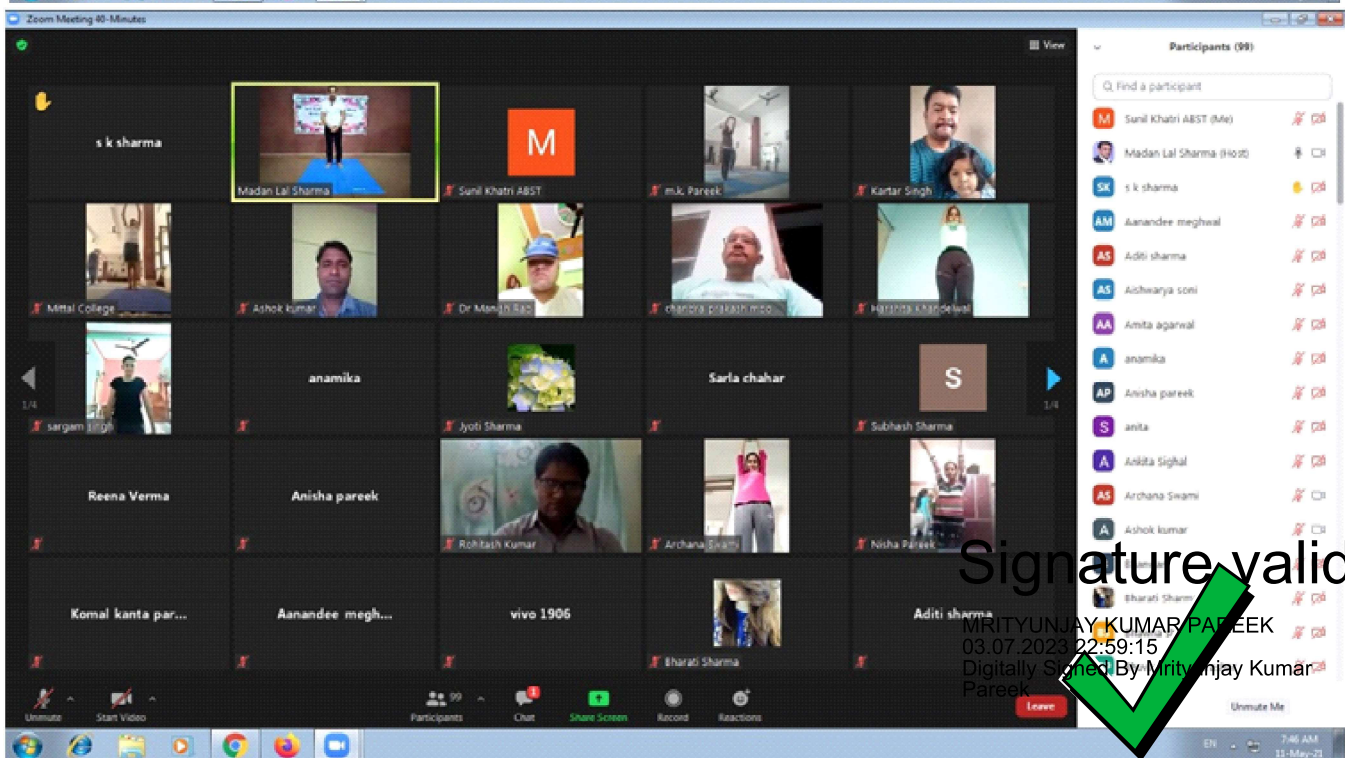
Zoom Meeting 40-Minutes

View

s k sharma

Madan Lal Sharma

M

Sunil Khatri ABST

m.k. Pareek

Kartar Singh

Mittal College

Ashok kumar

Dr Manish Rao

chandra prakash mod...

Harshita Khandelwal

1/4

sargam singh

anamika

Jyoti Sharma

Sarla chahar

S

Subhash Sharma

1/4

Reena Verma

Anisha pareek

Rohitash Kumar

Archana Swami

Nisha Pareek

Komal kanta par...

Aanandee megh...

vivo 1906

Bharati Sharma

Aditi sharma

Unmute

Start Video

99

Participants

Chat

Share Screen

Record

Reactions

Leave

Participants (99)

Find a participant

Sunil Khatri ABST (Me)

Madan Lal Sharma (Host)

s k sharma

Aanandee meghwal

Aditi sharma

Aishwarya soni

Amita agarwal

anamika

Anisha pareek

anita

Ankita Sighal

Archana Swami

Ashok kumar

Bharati Sharma

Unmute Me

Signature valid

MRITYUNJAY KUMAR PAREEK
03.07.2023 22:59:15
Digitally Signed By Mrityunjay Kumar Pareek

EN

7:46 AM
11-May-21